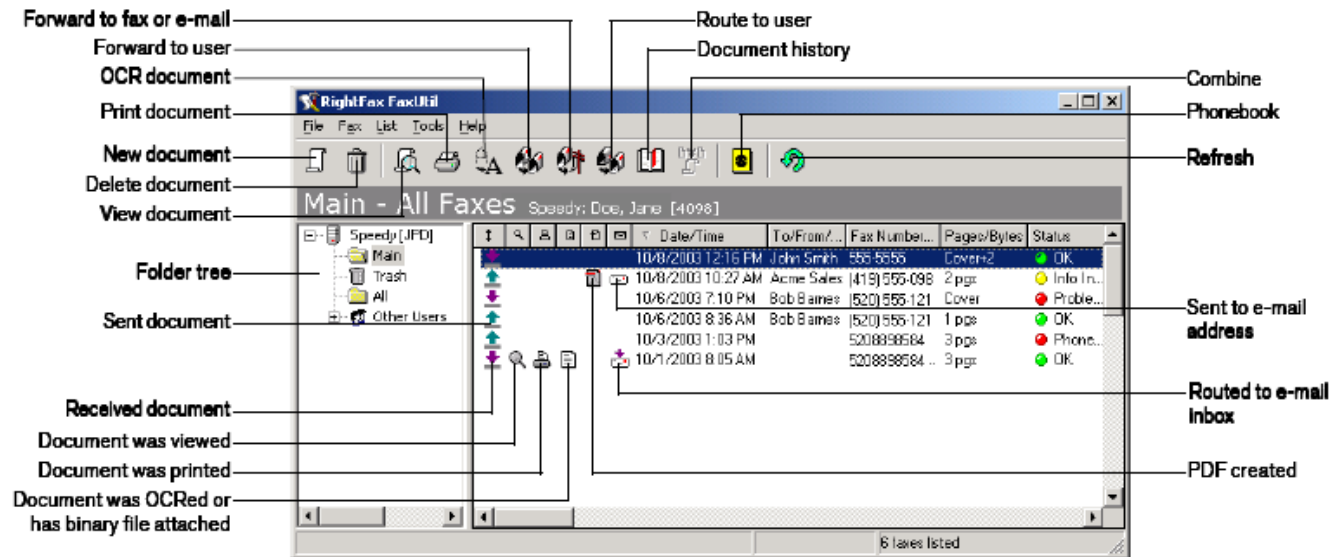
Forward to fax or e-mail
Forward to user
OCR document
Print document
New document
Delete document
View document
Folder tree
Sent document
Received document
Document was viewed
Document was printed
Document was OCRed or has binary file attached
Route to user
Document history
Combine
Phonebook
Refresh
Sent to e-mail address
Routed to e-mail inbox
PDF created

RightFax FaxUtil
File Fax List Tools Help
Main - All Faxes Speedy: Doe, Jane [4098]

Speedy [JFD]
Main
Trash
All
Other Users

| | | | | | | Date/Time | To/From/... | Fax Number... | Pages/Bytes | Status |
|---|---|---|---|---|---|---|---|---|---|---|
| | | | | | | 10/8/2003 12:16 PM | John Smith | 555-5555 | Cover+2 | OK |
| | | | | | | 10/8/2003 10:27 AM | Acme Sales | (419) 555-098 | 2 pgs | Info In... |
| | | | | | | 10/6/2003 7:10 PM | Bob Barnes | (520) 555-121 | Cover | Proble... |
| | | | | | | 10/6/2003 8:36 AM | Bob Barnes | (520) 555-121 | 1 pgs | OK |
| | | | | | | 10/3/2003 1:03 PM | | 5208898584 | 3 pgs | Phone... |
| | | | | | | 10/1/2003 8:05 AM | | 5208898584 ... | 3 pgs | OK |

6 faxes listed